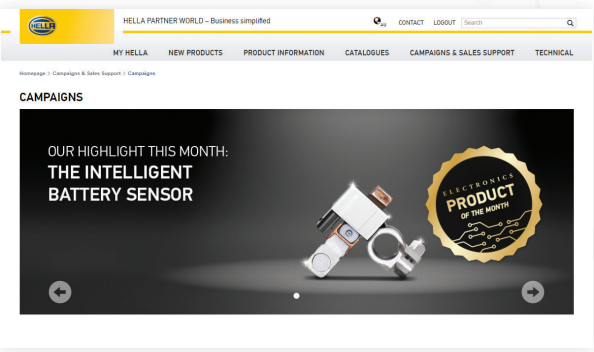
HELLA

HELLA PARTNER WORLD – Business simplified

AU CONTACT LOGOUT Search

MY HELLA NEW PRODUCTS PRODUCT INFORMATION CATALOGUES CAMPAIGNS & SALES SUPPORT TECHNICAL

Homepage > Campaigns & Sales Support > Campaigns

CAMPAIGNS

OUR HIGHLIGHT THIS MONTH:
THE INTELLIGENT BATTERY SENSOR

ELECTRONICS
PRODUCT
OF THE MONTH